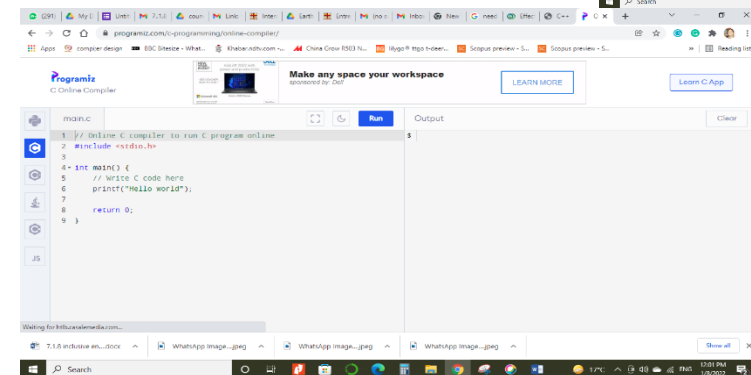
Search

(29) | My E | Untit | 7.1.6 | cour | Link | Inter | Earth | Untit | Ino | Inbo | New | neec | Effec | C++ | C × | +

programiz.com/c-programming/online-compiler/

Apps | compiler design | BBC Sitesize - What... | Khabar.ndtv.com -... | China Grow R503 N... | Idygo® ttspo t-deer... | Scopus preview - S... | Scopus preview - S... | Reading list

Programiz
C Online Compiler

Make any space your workspace
sponsored by: Dell

LEARN MORE

Learn C App

main.c

Run

Output

Clear

1 // Online C compiler to run C program online
2 #include <stdio.h>
3
4 int main() {
5     // Write C code here
6     printf("Hello world");
7
8     return 0;
9 }

$

JS

Waiting for fmltucanalemedia.com...

7.1.6 inclusive en....docx | WhatsApp Image....jpeg | WhatsApp Image....jpeg | WhatsApp Image....jpeg | Show all

Search

17°C ENG 12:01 PM 1/8/2022